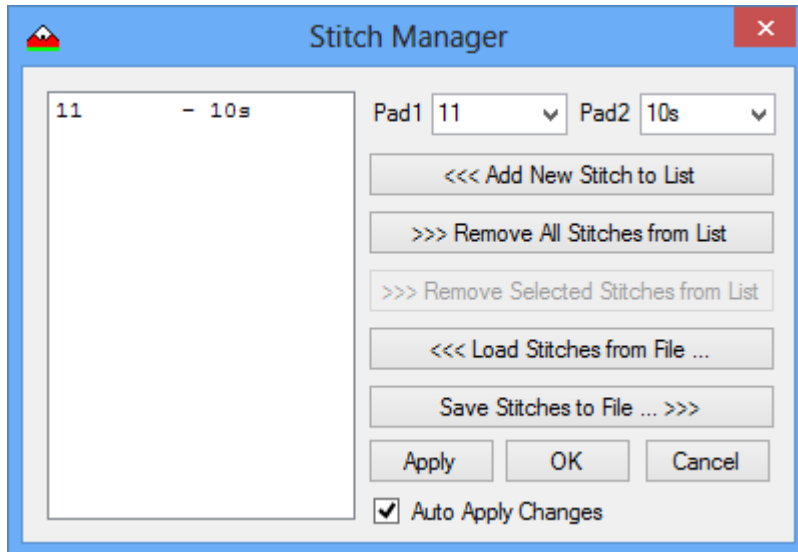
Stitch Manager

×

11 - 10s

Pad1 11

Pad2 10s

<<< Add New Stitch to List

>>> Remove All Stitches from List

>>> Remove Selected Stitches from List

<<< Load Stitches from File ...

Save Stitches to File ... >>>

Apply

OK

Cancel

Auto Apply Changes